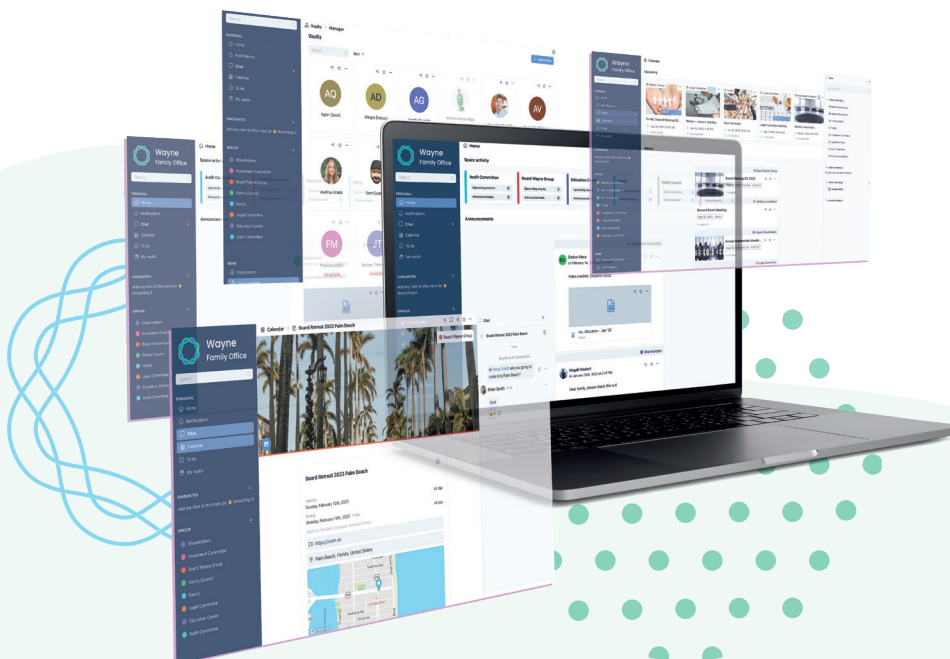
Wayne
Family Office

Search

PERSONAL
Home
Notifications
Chat
Calendar
To do
My vaults

FAVOURITES
Add any item to this menu by Favourites it

SPACES
Shareholders
Investment Committee
Board Wayne Group
Family Council
Family
Legal Committee
Education Center
Audit Committee

Calendar > Board Retreat 2023 Palm Beach

Board Retreat 2023 Palm Beach

Sunday, February 12th, 2023
Monday, February 13th, 2023

https://zoom.us

Palm Beach, Florida, United States

Chat
Board Retreat 2023 Palm Beach
Peter Smith

Wayne
Family Office

Home
Space activity
Audit Committee
Board Wayne Group
Education
Announcements

Vaults > Manager
Vaults
AQ
AD
AG
AV
FM
JT

Wayne
Family Office
Calendar
Upcoming
Second Board Meeting
Annual Stakeholder Meeting

Gloria Viera
Video created. Blessed Image
Magali Norbert
Dear family, please check this out!